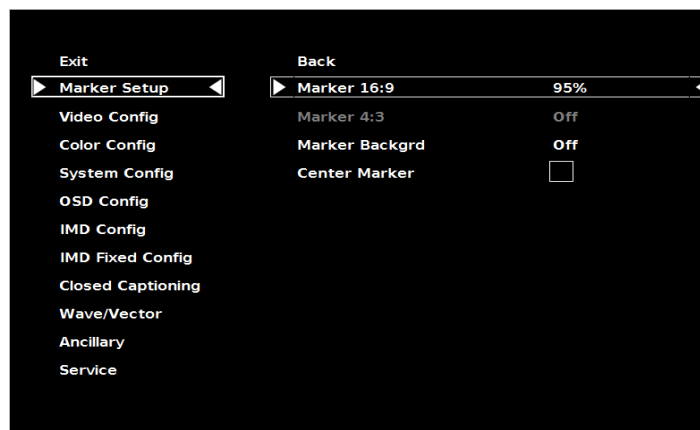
Exit
Marker Setup
Video Config
Color Config
System Config
OSD Config
IMD Config
IMD Fixed Config
Closed Captioning
Wave/Vector
Ancillary
Service

Back
Marker 16:9 95%
Marker 4:3 Off
Marker Backgrd Off
Center Marker